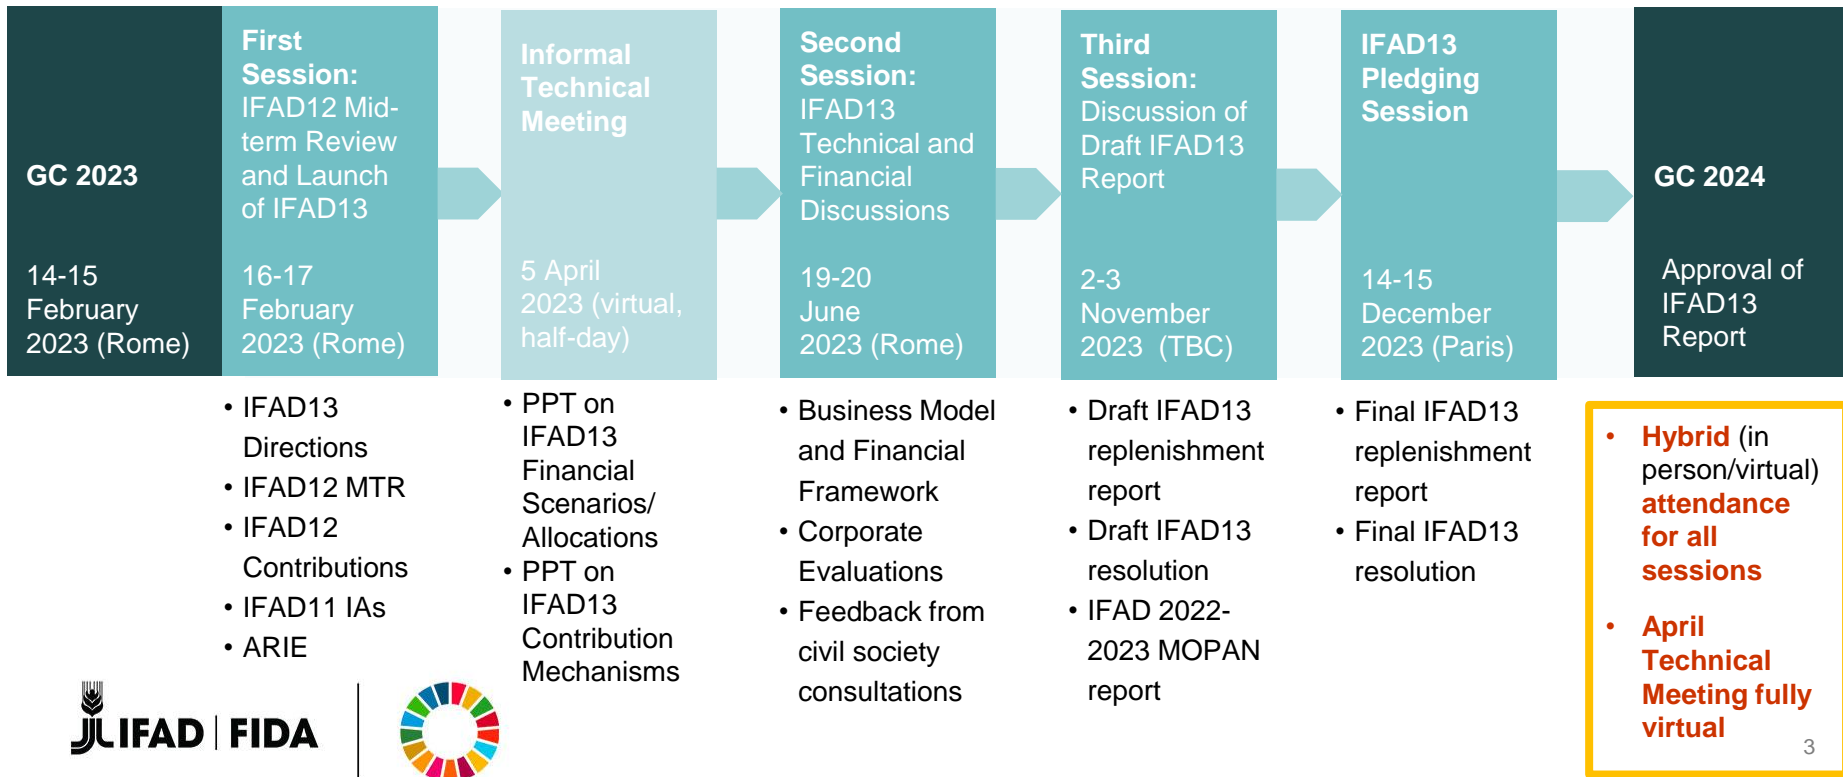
GC 2023

14-15 February 2023 (Rome)

First Session: IFAD12 Mid-term Review and Launch of IFAD13

16-17 February 2023 (Rome)

• IFAD13 Directions
• IFAD12 MTR
• IFAD12 Contributions
• IFAD11 IAs
• ARIE

Informal Technical Meeting

5 April 2023 (virtual, half-day)

• PPT on IFAD13 Financial Scenarios/ Allocations
• PPT on IFAD13 Contribution Mechanisms

Second Session: IFAD13 Technical and Financial Discussions

19-20 June 2023 (Rome)

• Business Model and Financial Framework
• Corporate Evaluations
• Feedback from civil society consultations

Third Session: Discussion of Draft IFAD13 Report

2-3 November 2023 (TBC)

• Draft IFAD13 replenishment report
• Draft IFAD13 resolution
• IFAD 2022-2023 MOPAN report

IFAD13 Pledging Session

14-15 December 2023 (Paris)

• Final IFAD13 replenishment report
• Final IFAD13 resolution

GC 2024

Approval of IFAD13 Report

• Hybrid (in person/virtual) attendance for all sessions
• April Technical Meeting fully virtual

IFAD | FIDA

3